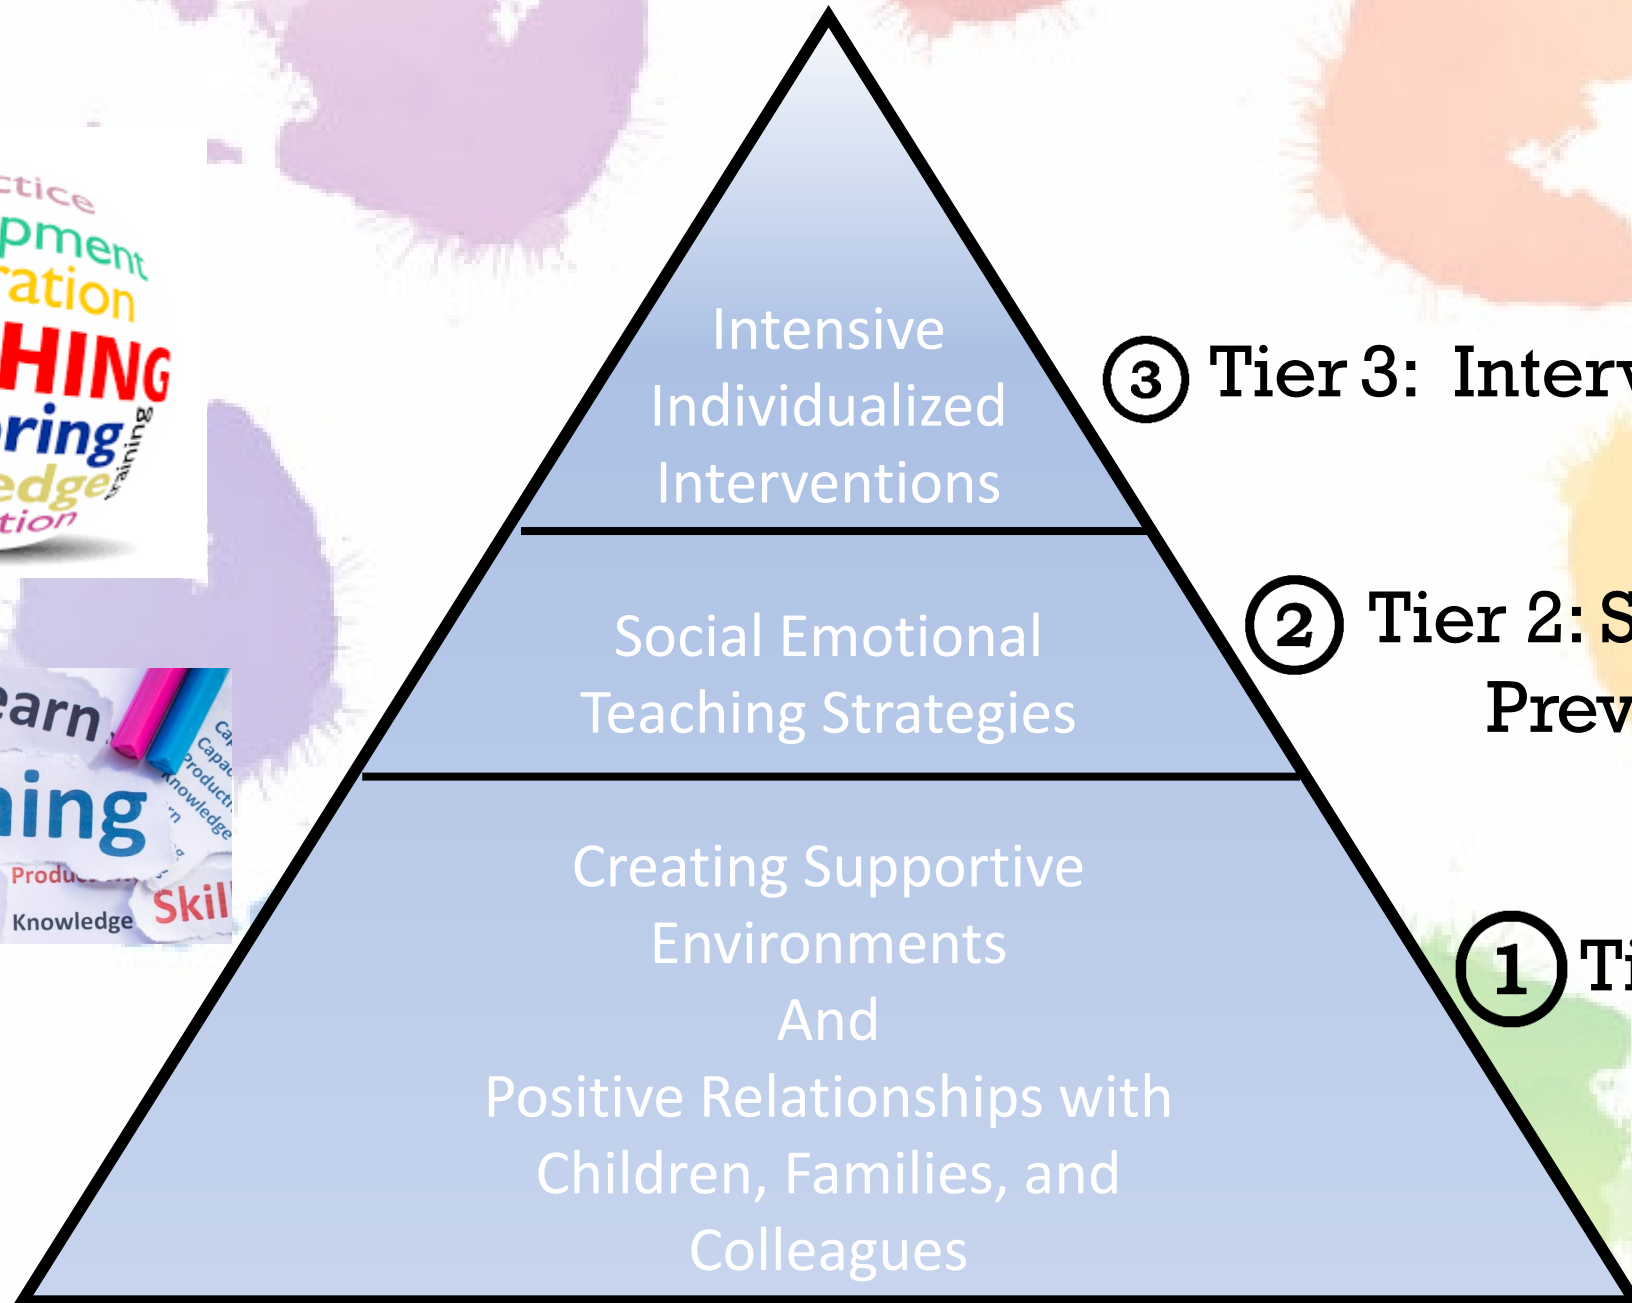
ctice
pment
ration
HING
oring
edge
training
tion

Intensive Individualized Interventions

③ Tier 3: Interv

Social Emotional Teaching Strategies

② Tier 2: S
Prev

Creating Supportive Environments And Positive Relationships with Children, Families, and Colleagues

① Ti

earn
ning
Cap
Capac
Producti
Knowledge
Produ
Knowledge
Skil